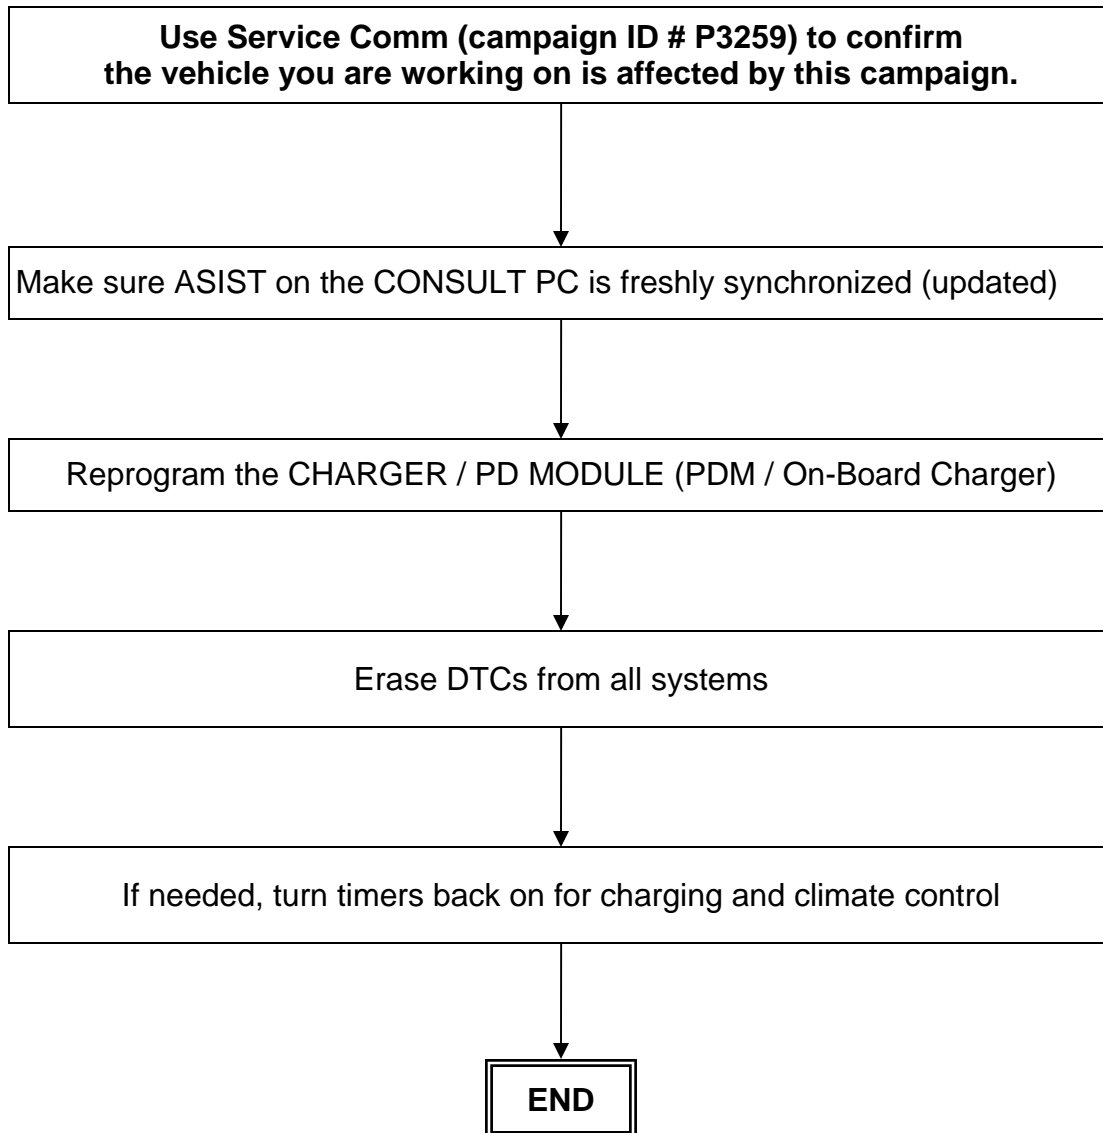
Use Service Comm (campaign ID # P3259) to confirm the vehicle you are working on is affected by this campaign.

Make sure ASIST on the CONSULT PC is freshly synchronized (updated)

Reprogram the CHARGER / PD MODULE (PDM / On-Board Charger)

Erase DTCs from all systems

If needed, turn timers back on for charging and climate control

END